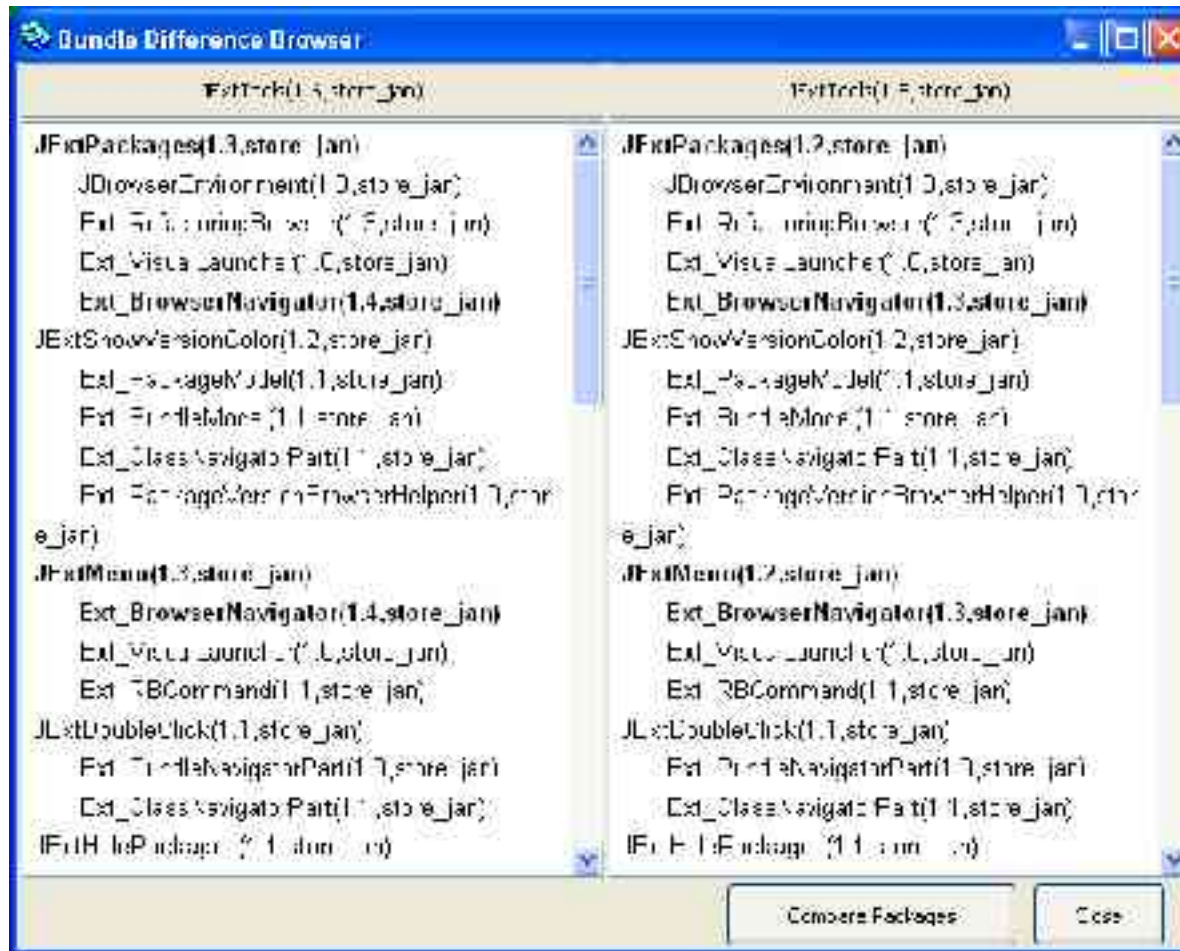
Bundle Difference Browser

JExtTools(1.3,store_jan)

JExtPackages(1.3,store_jan)
JBrowserEnvironment(1.0,store_jan)
Ext_RefactoringBrowser(1.5,store_jan)
Ext_VisualLauncher(1.0,store_jan)
Ext_BrowserNavigator(1.4,store_jan)
JExtShowVersionColor(1.2,store_jan)
Ext_PackageModel(1.1,store_jan)
Ext_BundleMode(1.1,store_jan)
Ext_ClassNavigatorPart(1.1,store_jan)
Ext_PackageVersionBrowserHelper(1.0,store_jan)
JExtMenu(1.3,store_jan)
Ext_BrowserNavigator(1.4,store_jan)
Ext_VisualLauncher(1.0,store_jan)
Ext_RBCommand(1.1,store_jan)
JExtDoubleClick(1.1,store_jan)
Ext_BundleNavigatorPart(1.0,store_jan)
Ext_ClassNavigatorPart(1.1,store_jan)
JExtHidePackages(1.1,store_jan)

JExtTools(1.2,store_jan)

JExtPackages(1.2,store_jan)
JBrowserEnvironment(1.0,store_jan)
Ext_RefactoringBrowser(1.5,store_jan)
Ext_VisualLauncher(1.0,store_jan)
Ext_BrowserNavigator(1.3,store_jan)
JExtShowVersionColor(1.2,store_jan)
Ext_PackageModel(1.1,store_jan)
Ext_BundleMode(1.1,store_jan)
Ext_ClassNavigatorPart(1.1,store_jan)
Ext_PackageVersionBrowserHelper(1.0,store_jan)
JExtMenu(1.2,store_jan)
Ext_BrowserNavigator(1.3,store_jan)
Ext_VisualLauncher(1.0,store_jan)
Ext_RBCommand(1.1,store_jan)
JExtDoubleClick(1.1,store_jan)
Ext_BundleNavigatorPart(1.0,store_jan)
Ext_ClassNavigatorPart(1.1,store_jan)
JExtHidePackages(1.1,store_jan)

Compare Packages
Close